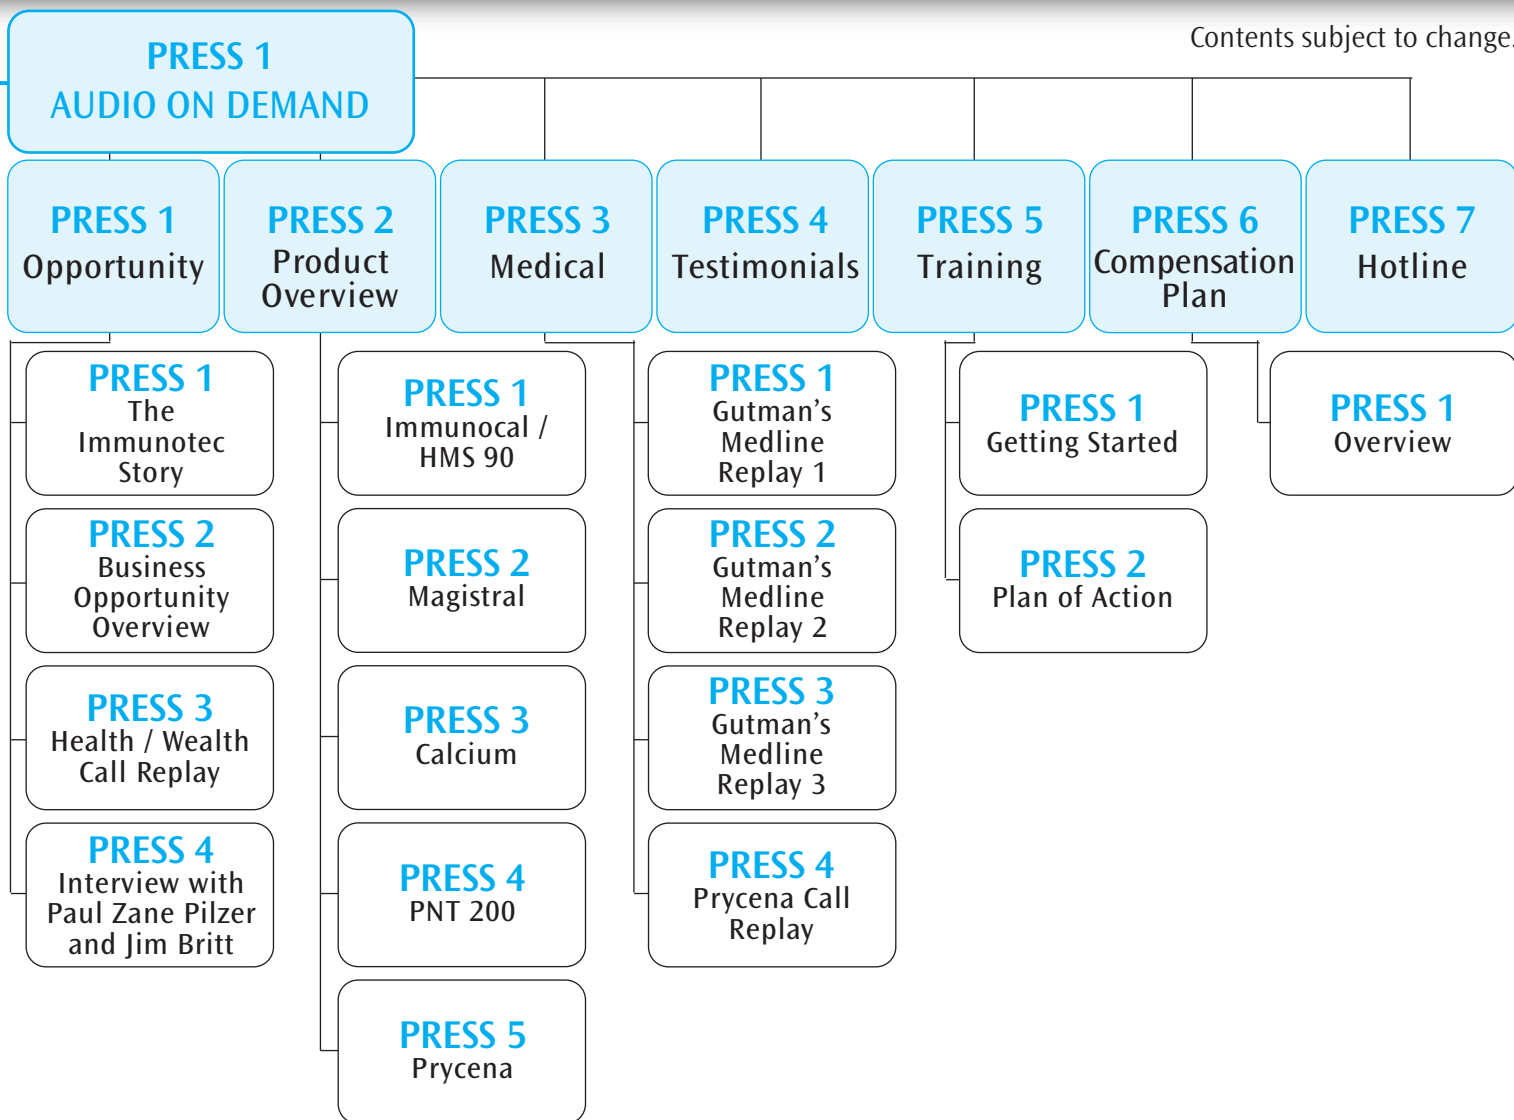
PRESS 1
AUDIO ON DEMAND

Contents subject to change.

PRESS 1
Opportunity

PRESS 2
Product Overview

PRESS 3
Medical

PRESS 4
Testimonials

PRESS 5
Training

PRESS 6
Compensation Plan

PRESS 7
Hotline

PRESS 1
The Immunotec Story

PRESS 2
Business Opportunity Overview

PRESS 3
Health / Wealth Call Replay

PRESS 4
Interview with Paul Zane Pilzer and Jim Britt

PRESS 1
Immunocal / HMS 90

PRESS 2
Magistral

PRESS 3
Calcium

PRESS 4
PNT 200

PRESS 5
Prycena

PRESS 1
Gutman's Medline Replay 1

PRESS 2
Gutman's Medline Replay 2

PRESS 3
Gutman's Medline Replay 3

PRESS 4
Prycena Call Replay

PRESS 1
Getting Started

PRESS 2
Plan of Action

PRESS 1
Overview